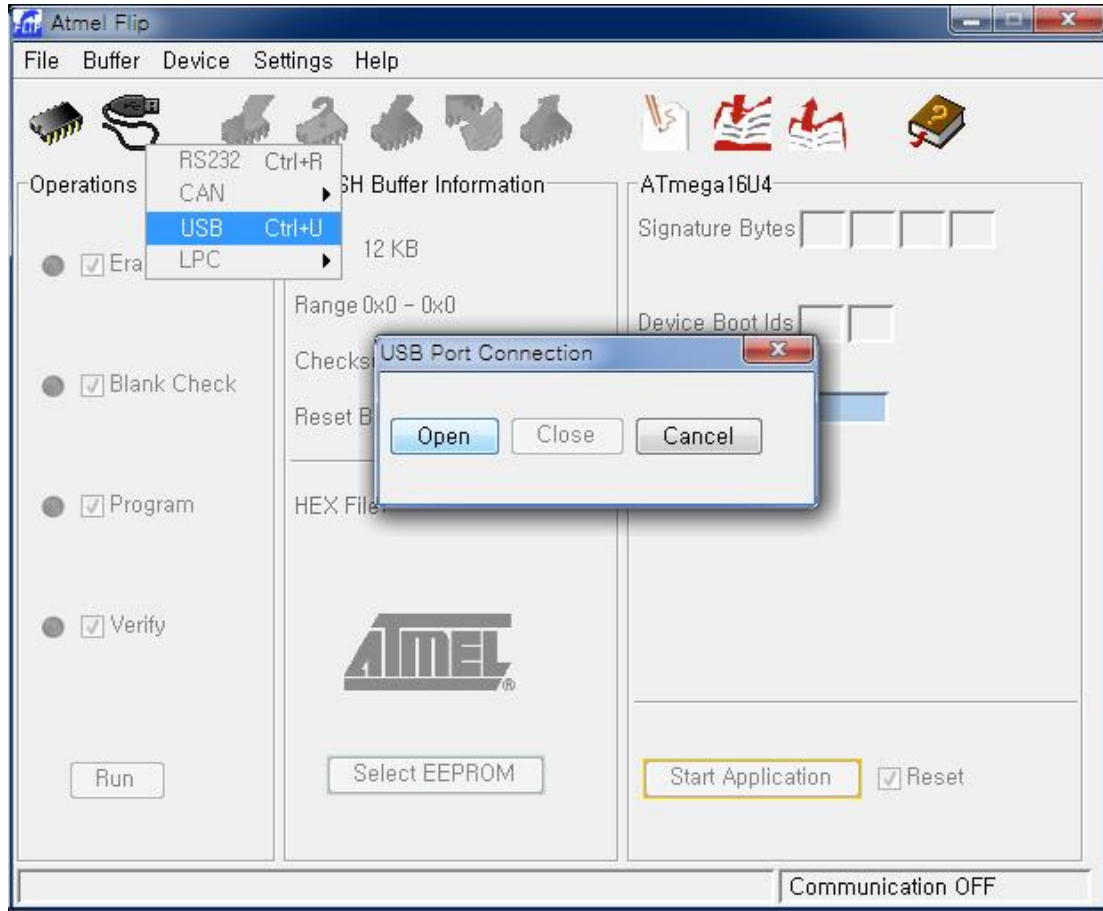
Atmel Flip

File Buffer Device Settings Help

RS232 Ctrl+R
CAN
USB Ctrl+U
LPC

Operations

Era

Blank Check

Program

Verify

Run

SH Buffer Information

12 KB

Range 0x0 - 0x0

Checks

Reset B

HEX File

USB Port Connection

Open Close Cancel

ATMEL

Select EEPROM

ATmega16U4

Signature Bytes

Device Boot Ids

Start Application

Reset

Communication OFF